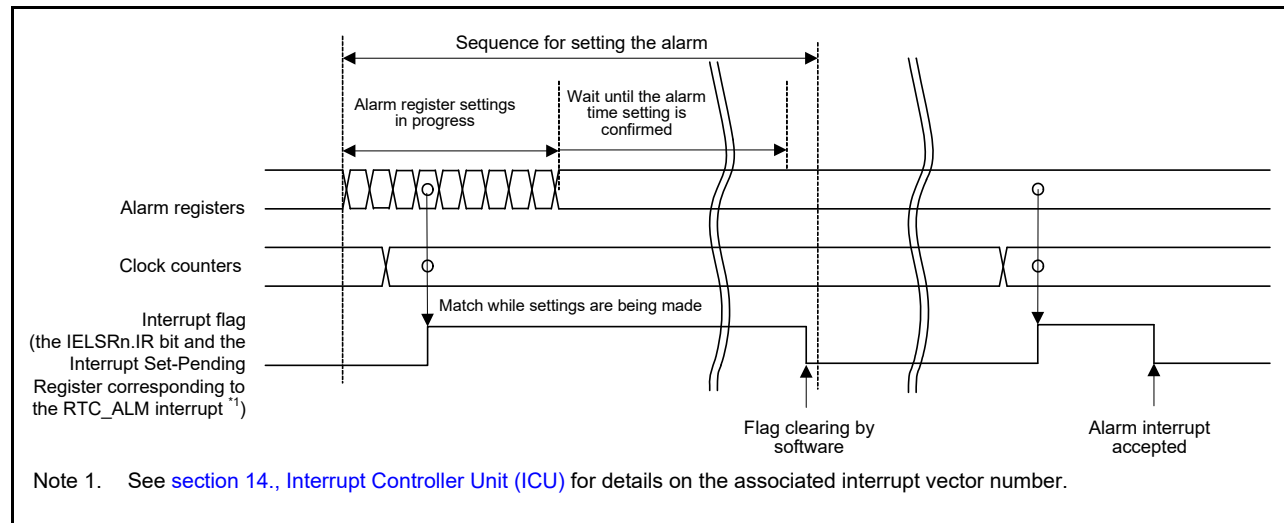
Sequence for setting the alarm

Alarm register settings in progress

Wait until the alarm time setting is confirmed

Alarm registers

Clock counters

Match while settings are being made

Interrupt flag (the IELSRn.IR bit and the Interrupt Set-Pending Register corresponding to the RTC_ALM interrupt $^{*1}$)

Flag clearing by software

Alarm interrupt accepted

Note 1. See section 14., Interrupt Controller Unit (ICU) for details on the associated interrupt vector number.